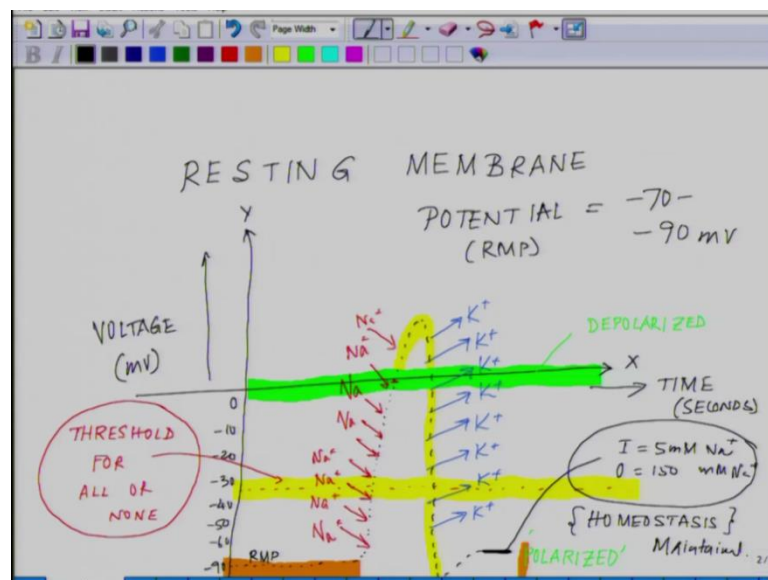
Page Width

RESTING MEMBRANE POTENTIAL = −70 − −90 mV (RMP)

Y

VOLTAGE (mV)

DEPOLARIZED

X

TIME (SECONDS)

$Na^+$ $Na^+$ $Na$ $Na$ $Na^+$ $Na^+$ $Na^+$ $Na^+$ $Na^+$ $Na^+$

$K^+$ $K^+$ $K^+$ $K^+$ $K^+$ $K^+$ $K^+$ $K^+$

0
−10
−20
−30
−40
−50
−60
−90

THRESHOLD FOR ALL OR NONE

RMP

$I = 5mM\ Na^+$
$O = 150\ mM\ Na^+$

{HOMEOSTASIS} Maintained

POLARIZED

2/